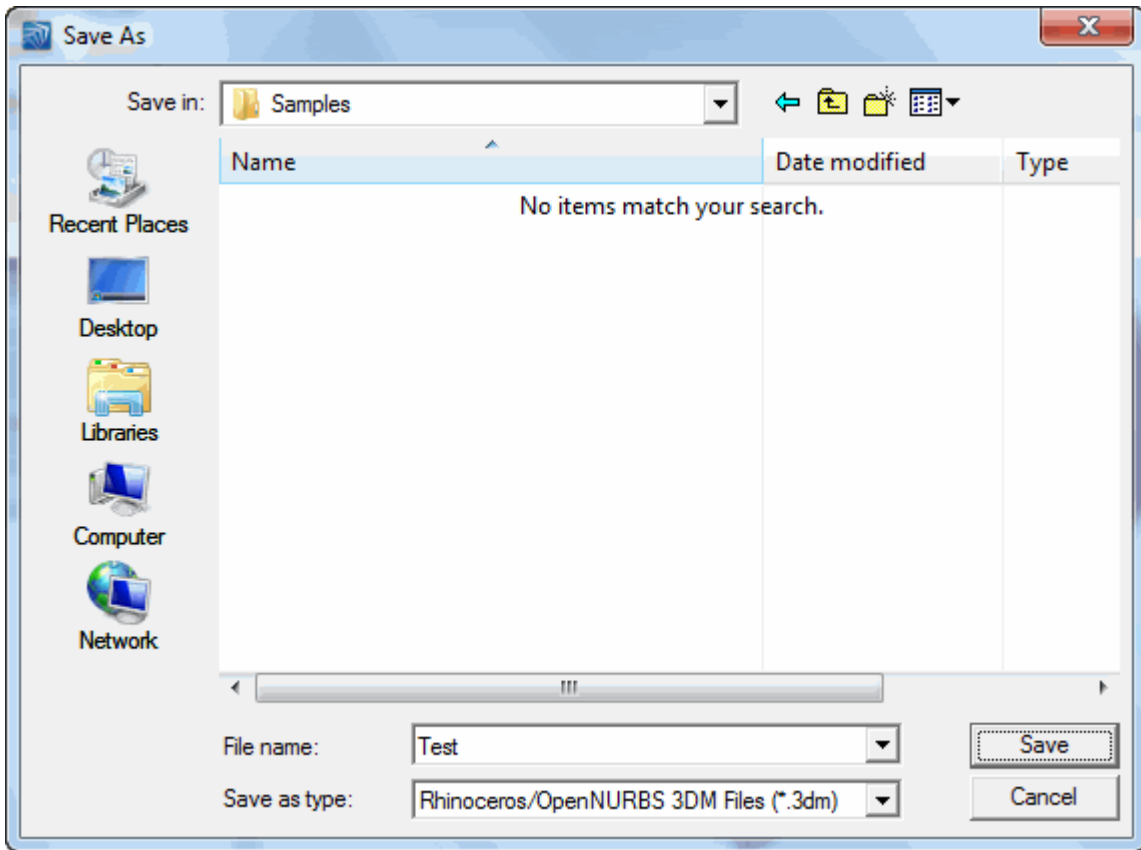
Save As

Save in: Samples

Recent Places

Desktop

Libraries

Computer

Network

| Name | Date modified | Type |
|---|---|---|
| No items match your search. | | |

File name: Test

Save as type: Rhinoceros/OpenNURBS 3DM Files (*.3dm)

Save

Cancel